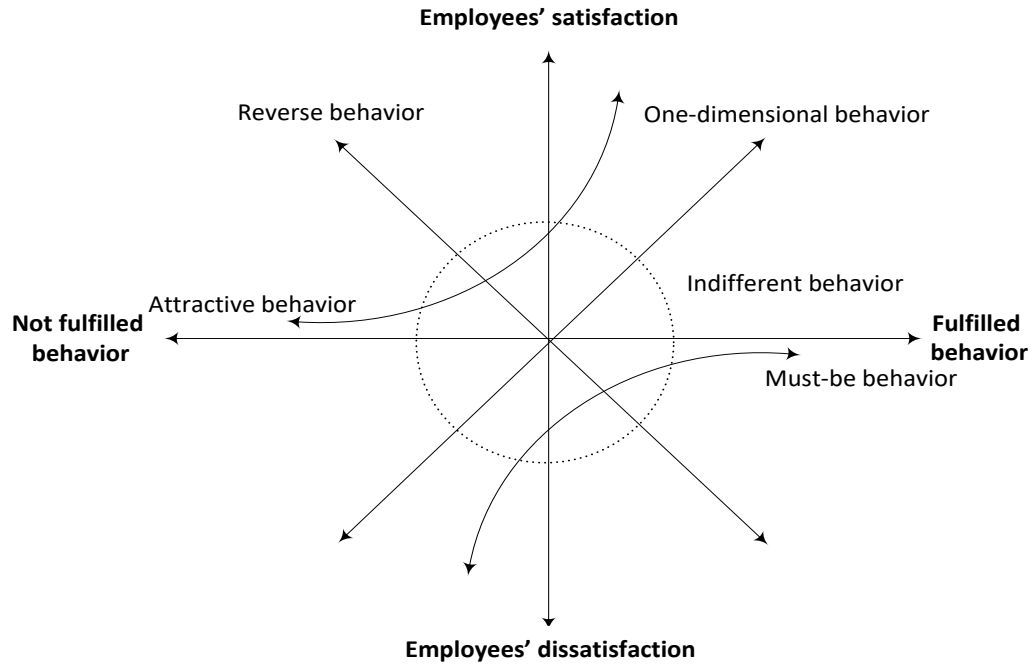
Employees' satisfaction

Reverse behavior

One-dimensional behavior

Indifferent behavior

Attractive behavior

Not fulfilled behavior

Fulfilled behavior

Must-be behavior

Employees' dissatisfaction